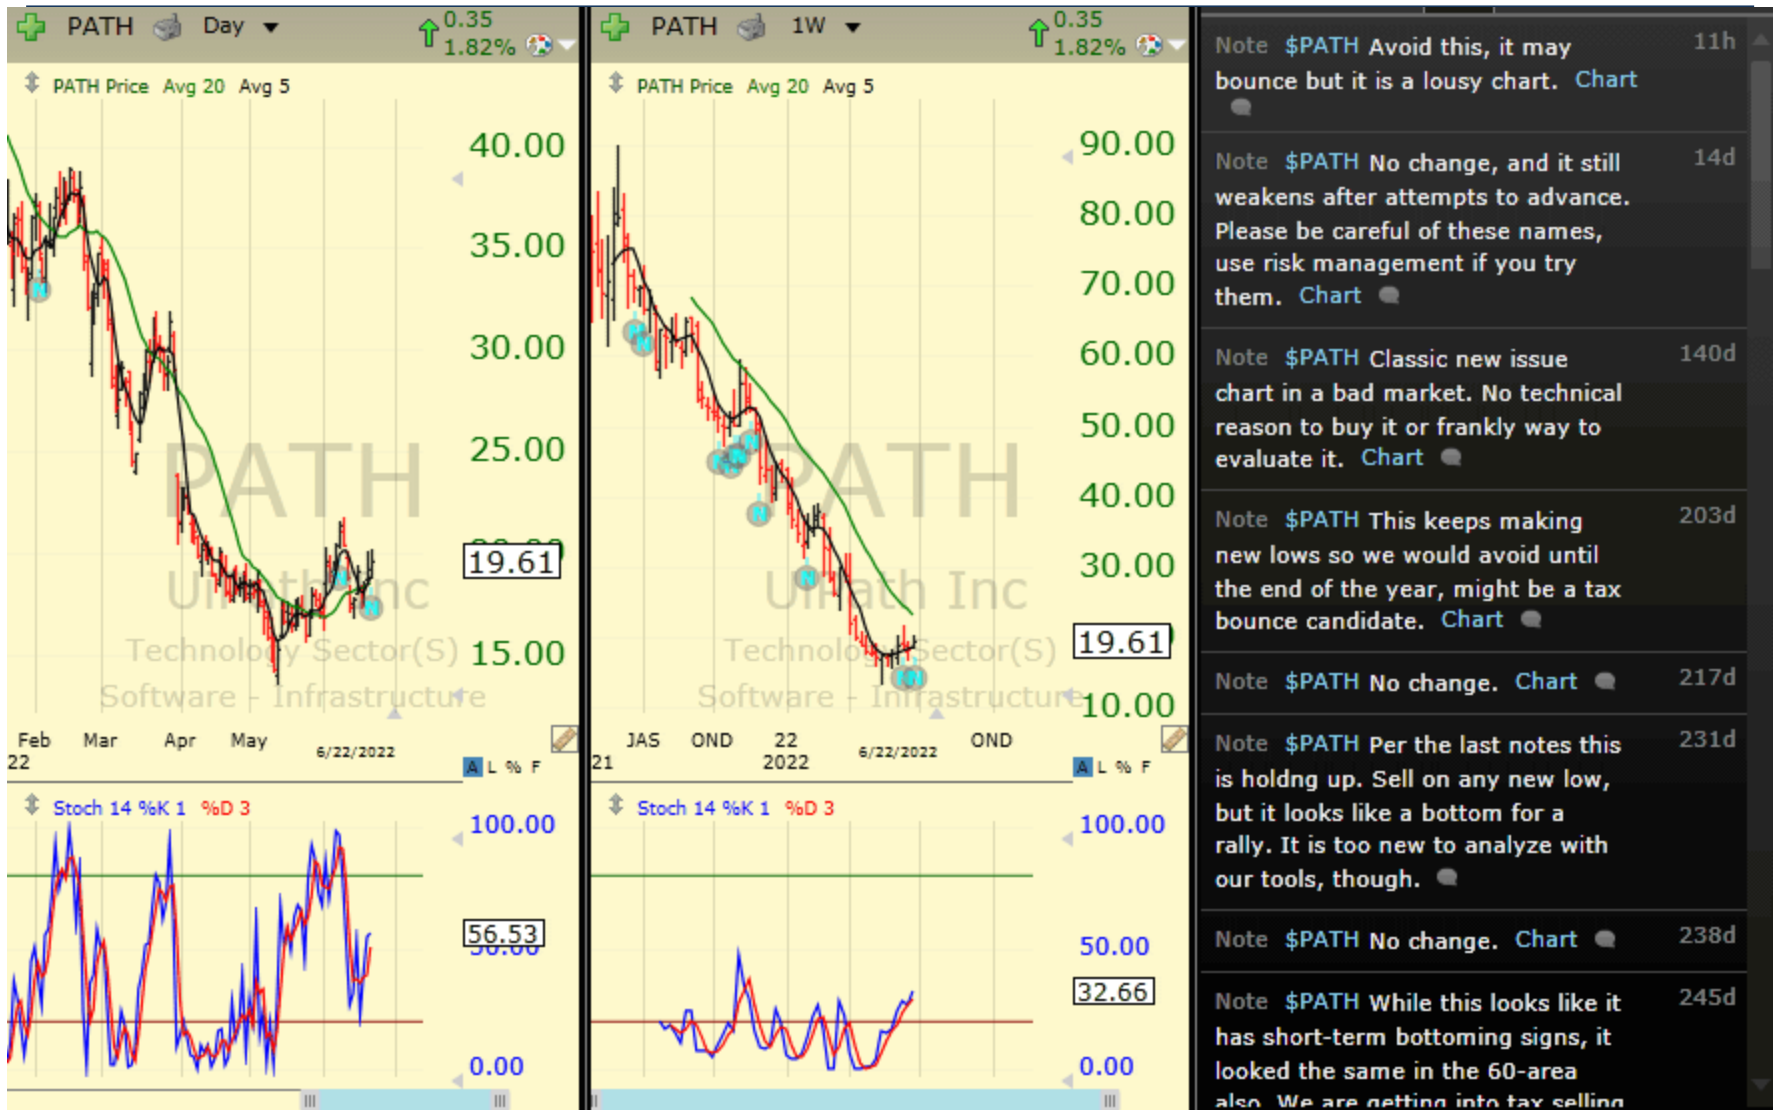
PATH Day 0.35 1.82%

PATH Price Avg 20 Avg 5

40.00
35.00
30.00
25.00
19.61
15.00

PATH
UiPath Inc
Technology Sector(S)
Software - Infrastructure

Feb 22 Mar Apr May 6/22/2022

A L % F

Stoch 14 %K 1 %D 3

100.00
56.53
0.00

PATH 1W 0.35 1.82%

PATH Price Avg 20 Avg 5

90.00
80.00
70.00
60.00
50.00
40.00
30.00
19.61
10.00

PATH
UiPath Inc
Technology Sector(S)
Software - Infrastructure

21 JAS OND 22 2022 6/22/2022 OND

A L % F

Stoch 14 %K 1 %D 3

100.00
50.00
32.66
0.00

Note $PATH Avoid this, it may bounce but it is a lousy chart. Chart 11h

Note $PATH No change, and it still weakens after attempts to advance. Please be careful of these names, use risk management if you try them. Chart 14d

Note $PATH Classic new issue chart in a bad market. No technical reason to buy it or frankly way to evaluate it. Chart 140d

Note $PATH This keeps making new lows so we would avoid until the end of the year, might be a tax bounce candidate. Chart 203d

Note $PATH No change. Chart 217d

Note $PATH Per the last notes this is holdng up. Sell on any new low, but it looks like a bottom for a rally. It is too new to analyze with our tools, though. 231d

Note $PATH No change. Chart 238d

Note $PATH While this looks like it has short-term bottoming signs, it looked the same in the 60-area also. We are getting into tax selling 245d